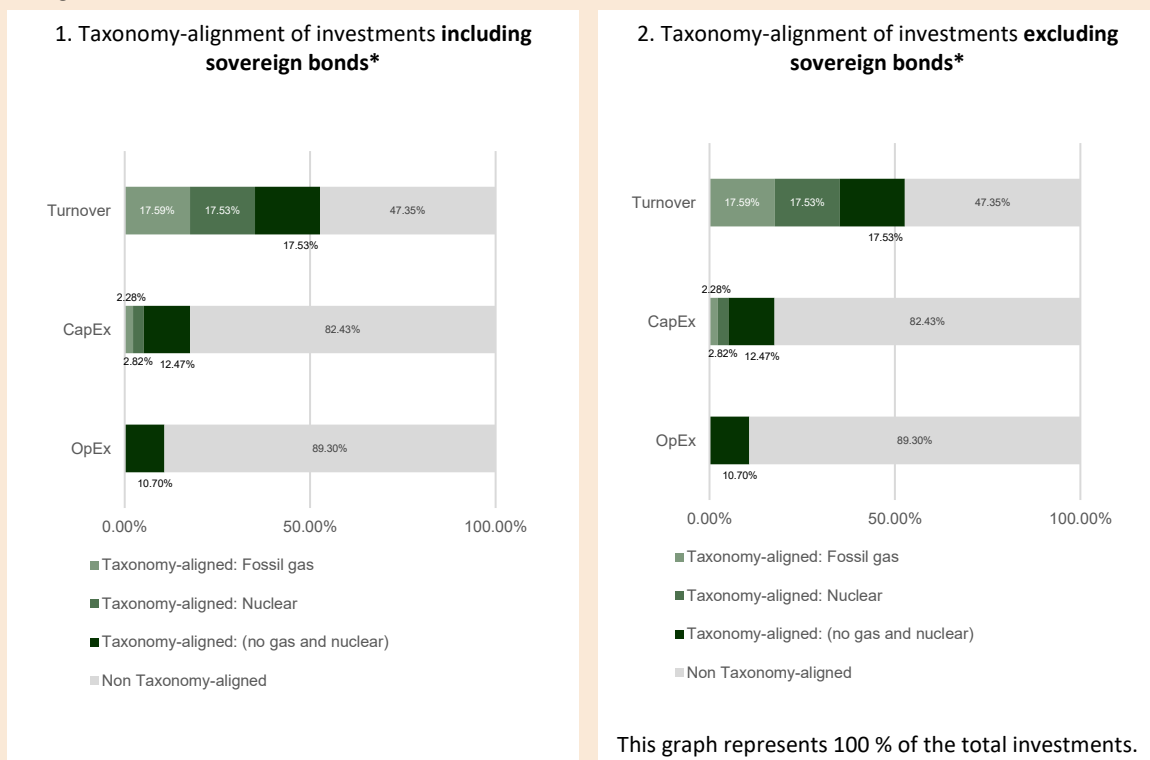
1. Taxonomy-alignment of investments **including sovereign bonds***

Turnover
17.59%
17.53%
17.53%
47.35%

CapEx
2.28%
2.82%
12.47%
82.43%

OpEx
10.70%
89.30%

0.00%
50.00%
100.00%

Taxonomy-aligned: Fossil gas
Taxonomy-aligned: Nuclear
Taxonomy-aligned: (no gas and nuclear)
Non Taxonomy-aligned

2. Taxonomy-alignment of investments **excluding sovereign bonds***

Turnover
17.59%
17.53%
17.53%
47.35%

CapEx
2.28%
2.82%
12.47%
82.43%

OpEx
10.70%
89.30%

0.00%
50.00%
100.00%

Taxonomy-aligned: Fossil gas
Taxonomy-aligned: Nuclear
Taxonomy-aligned: (no gas and nuclear)
Non Taxonomy-aligned

This graph represents 100 % of the total investments.